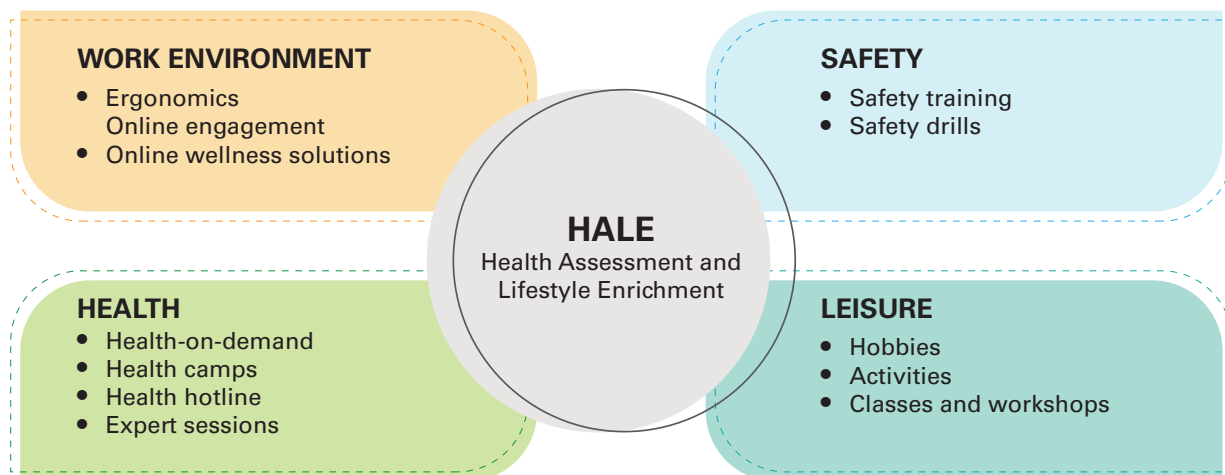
WORK ENVIRONMENT
• Ergonomics
Online engagement
• Online wellness solutions

SAFETY
• Safety training
• Safety drills

HALE
Health Assessment and Lifestyle Enrichment

HEALTH
• Health-on-demand
• Health camps
• Health hotline
• Expert sessions

LEISURE
• Hobbies
• Activities
• Classes and workshops